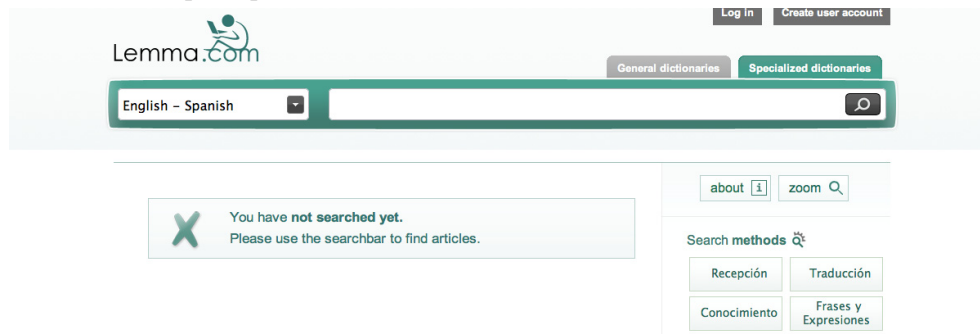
Log in
Create user account

Lemma.com

General dictionaries
Specialized dictionaries

English - Spanish

about
zoom

You have **not searched yet.**
Please use the searchbar to find articles.

Search **methods**

Recepción
Traducción
Conocimiento
Frases y Expresiones